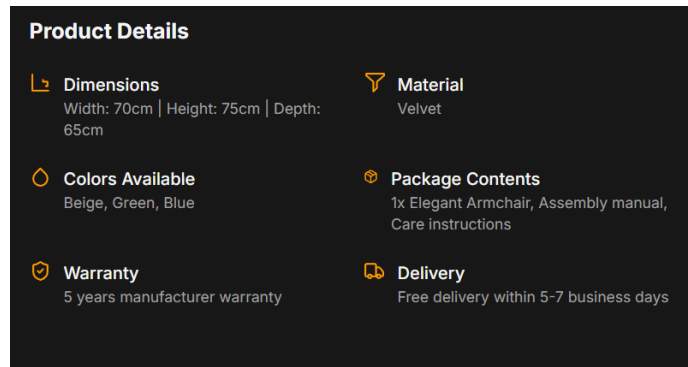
Product Details

Dimensions
Width: 70cm | Height: 75cm | Depth: 65cm

Material
Velvet

Colors Available
Beige, Green, Blue

Package Contents
1x Elegant Armchair, Assembly manual, Care instructions

Warranty
5 years manufacturer warranty

Delivery
Free delivery within 5-7 business days